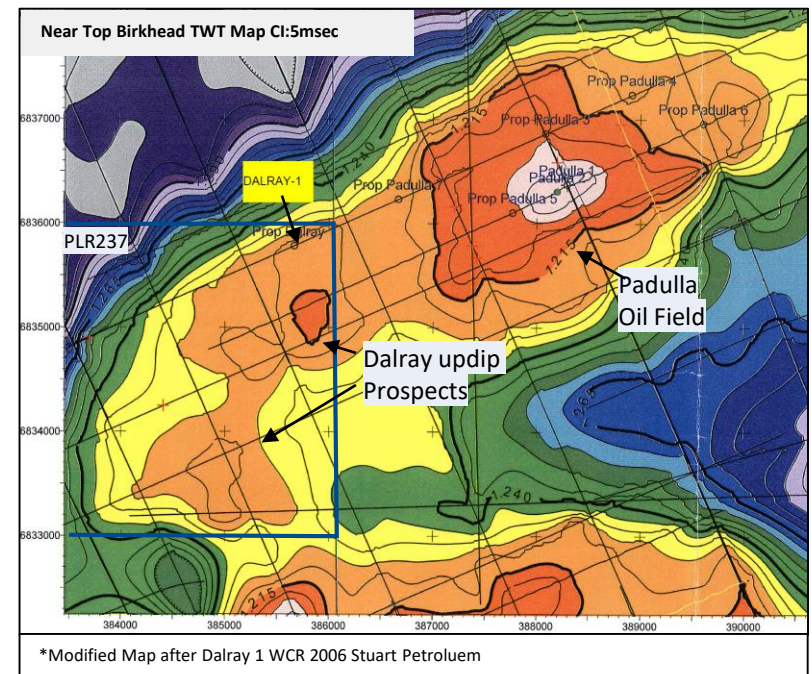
Near Top Birkhead TWT Map CI:5msec

6837000
6836000
6835000
6834000
6833000

Prop Padulla 4
Prop Padulla 6
Prop Padulla 3
1.215
1.240
Padulla 1
Prop Padulla 7
Prop Padulla 5
DALRAY-1
Prop Dalray
PLR237
1.215
1.265
Padulla Oil Field
Dalray updip Prospects
1.265
1.240
1.215

384000
385000
386000
387000
388000
389000
390000

*Modified Map after Dalray 1 WCR 2006 Stuart Petroluem